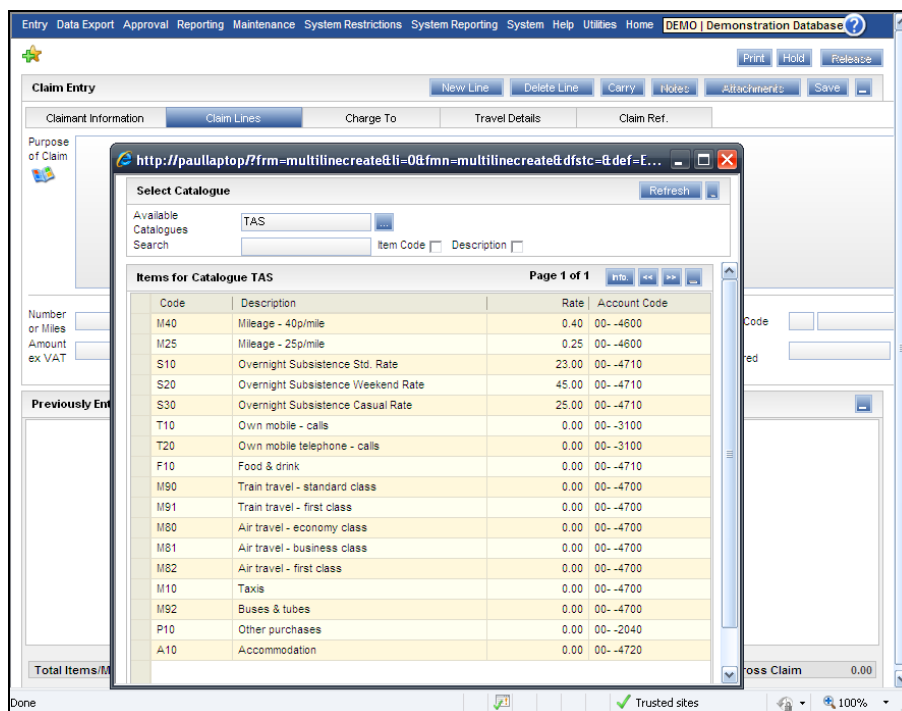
Entry Data Export Approval Reporting Maintenance System Restrictions System Reporting System Help Utilities Home DEMO | Demonstration Database

Print Hold Release

Claim Entry

New Line Delete Line Carry Notes Attachments Save

Claimant Information Claim Lines Charge To Travel Details Claim Ref.

Purpose of Claim

http://paullaptop/?frm=multilinecreate&li=0&fmn=multilinecreate&dfstc=&def=E...

Select Catalogue

Refresh

Available Catalogues TAS ...

Search Item Code Description

Items for Catalogue TAS Page 1 of 1 Info. << >>

| Code | Description | Rate | Account Code |
|---|---|---|---|
| M40 | Mileage - 40p/mile | 0.40 | 00- -4600 |
| M25 | Mileage - 25p/mile | 0.25 | 00- -4600 |
| S10 | Overnight Subsistence Std. Rate | 23.00 | 00- -4710 |
| S20 | Overnight Subsistence Weekend Rate | 45.00 | 00- -4710 |
| S30 | Overnight Subsistence Casual Rate | 25.00 | 00- -4710 |
| T10 | Own mobile - calls | 0.00 | 00- -3100 |
| T20 | Own mobile telephone - calls | 0.00 | 00- -3100 |
| F10 | Food & drink | 0.00 | 00- -4710 |
| M90 | Train travel - standard class | 0.00 | 00- -4700 |
| M91 | Train travel - first class | 0.00 | 00- -4700 |
| M80 | Air travel - economy class | 0.00 | 00- -4700 |
| M81 | Air travel - business class | 0.00 | 00- -4700 |
| M82 | Air travel - first class | 0.00 | 00- -4700 |
| M10 | Taxis | 0.00 | 00- -4700 |
| M92 | Buses & tubes | 0.00 | 00- -4700 |
| P10 | Other purchases | 0.00 | 00- -2040 |
| A10 | Accommodation | 0.00 | 00- -4720 |

Number or Miles

Amount ex VAT

Code

red

Previously Ent

Total Items/M

ross Claim 0.00

Done

Trusted sites

100%